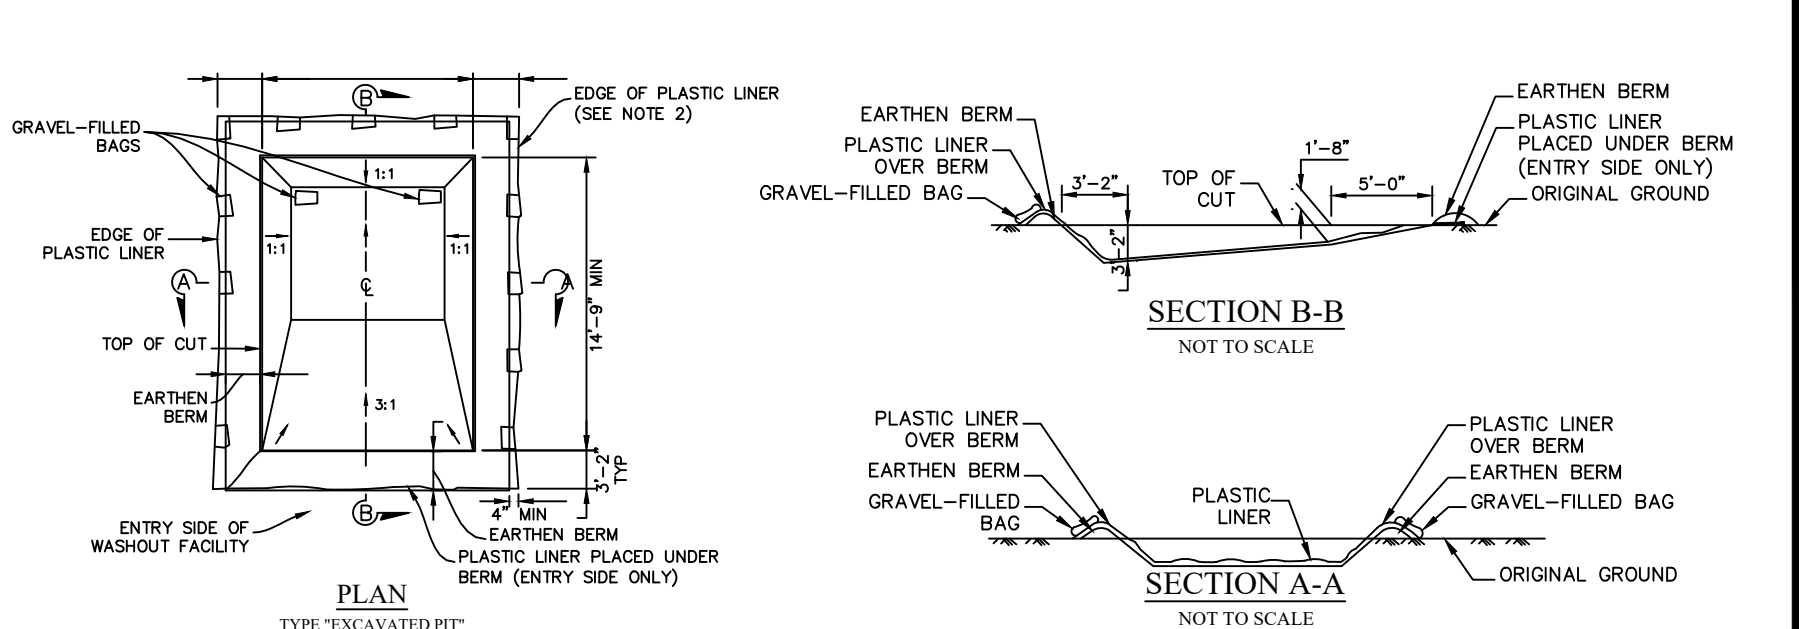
GRAVEL-FILLED BAGS

B

EDGE OF PLASTIC LINER (SEE NOTE 2)

1:1

EDGE OF PLASTIC LINER

1:1

1:1

A

$\mathbb{C}$

A

14'-9" MIN

TOP OF CUT

EARTHEN BERM

3:1

3'-2" TYP

4" MIN

B

ENTRY SIDE OF WASHOUT FACILITY

EARTHEN BERM

PLASTIC LINER PLACED UNDER BERM (ENTRY SIDE ONLY)

PLAN

TYPE "EXCAVATED PIT"

EARTHEN BERM

PLASTIC LINER OVER BERM

GRAVEL-FILLED BAG

3'-2"

TOP OF CUT

1'-8"

5'-0"

EARTHEN BERM

PLASTIC LINER PLACED UNDER BERM (ENTRY SIDE ONLY)

ORIGINAL GROUND

3'-2"

SECTION B-B

NOT TO SCALE

PLASTIC LINER OVER BERM

EARTHEN BERM

GRAVEL-FILLED BAG

PLASTIC LINER

PLASTIC LINER OVER BERM

EARTHEN BERM

GRAVEL-FILLED BAG

ORIGINAL GROUND

SECTION A-A

NOT TO SCALE